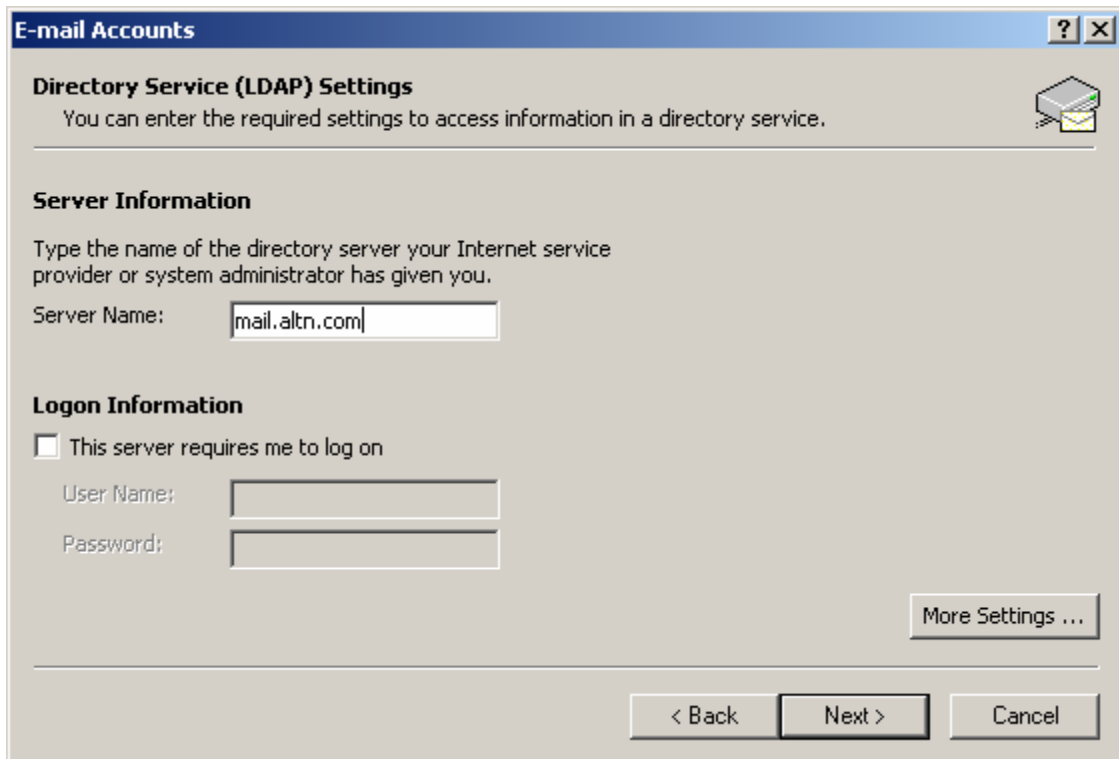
E-mail Accounts

?

×

Directory Service (LDAP) Settings

You can enter the required settings to access information in a directory service.

Server Information

Type the name of the directory server your Internet service provider or system administrator has given you.

Server Name: mail.altn.com

Logon Information

This server requires me to log on

User Name:

Password:

More Settings ...

< Back

Next >

Cancel